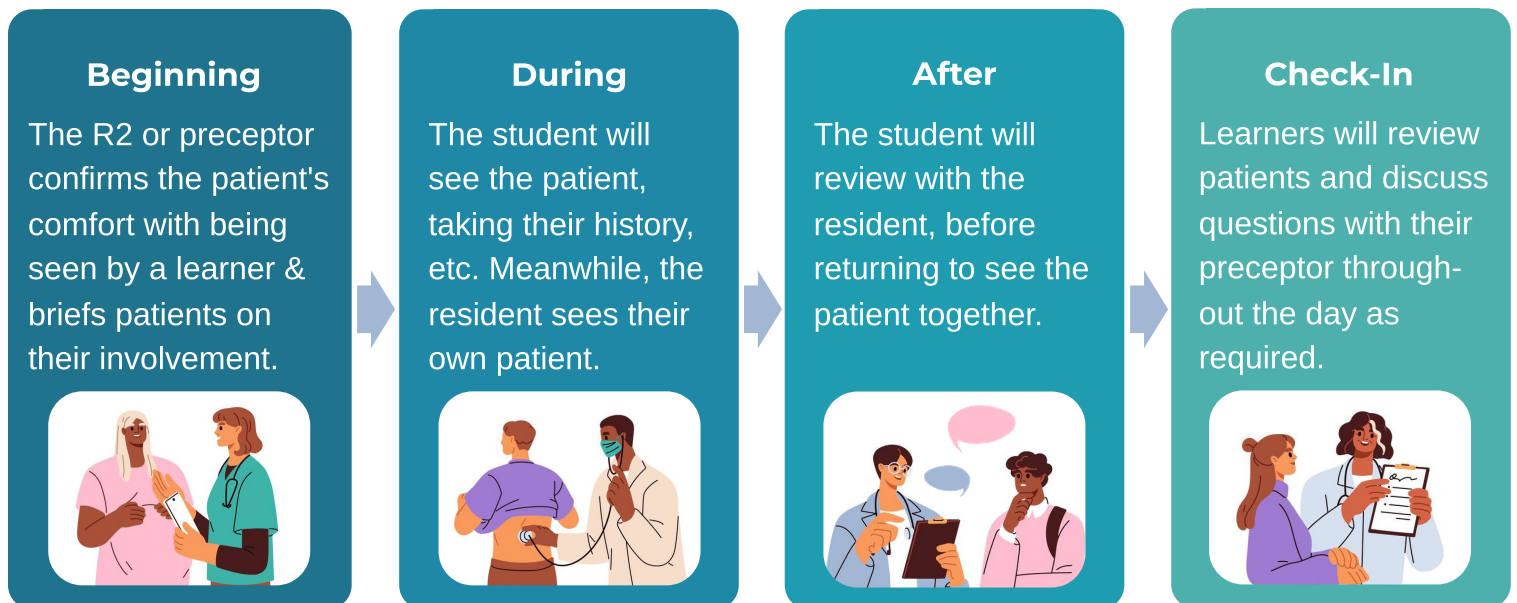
Beginning

The R2 or preceptor confirms the patient's comfort with being seen by a learner & briefs patients on their involvement.

During

The student will see the patient, taking their history, etc. Meanwhile, the resident sees their own patient.

After

The student will review with the resident, before returning to see the patient together.

Check-In

Learners will review patients and discuss questions with their preceptor throughout the day as required.